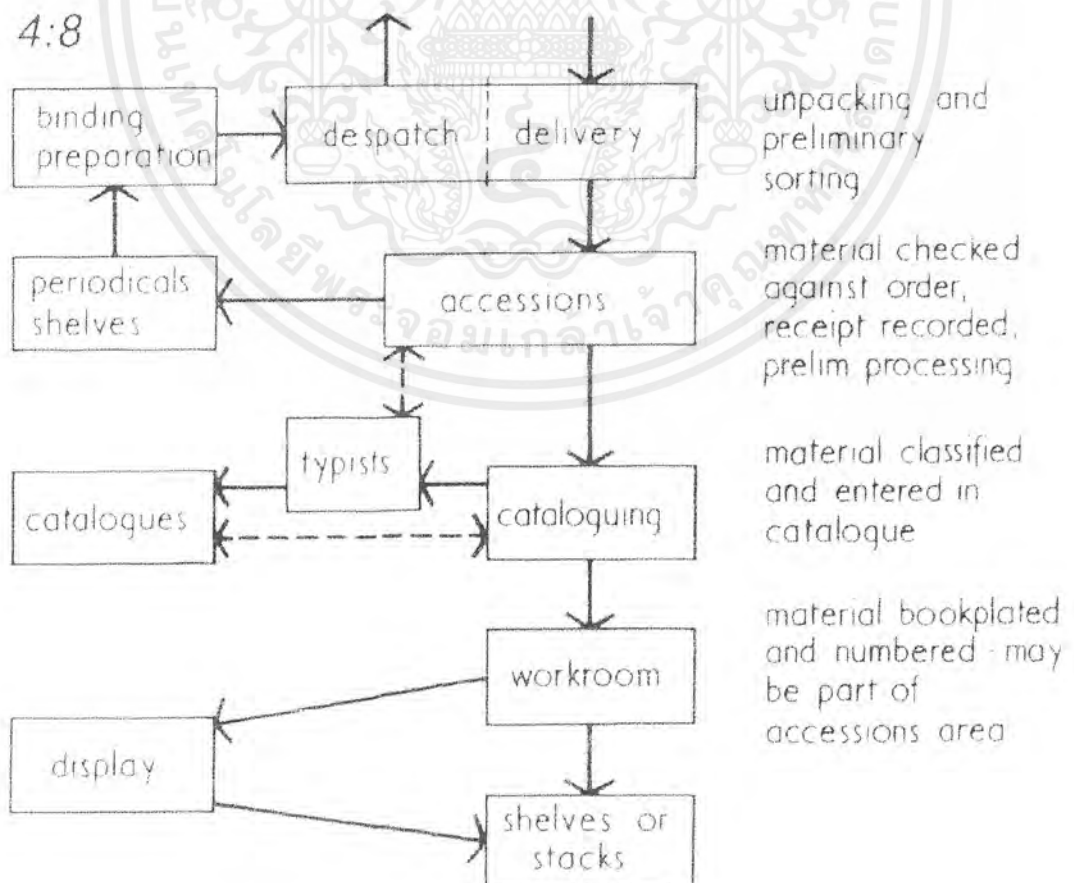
4:8

binding preparation

despatch

delivery

unpacking and preliminary sorting

periodicals shelves

accessions

material checked against order, receipt recorded, prelim processing

typists

cataloques

cataloguing

material classified and entered in cataloque

workroom

material bookplated and numbered - may be part of accessions area

display

shelves or stacks